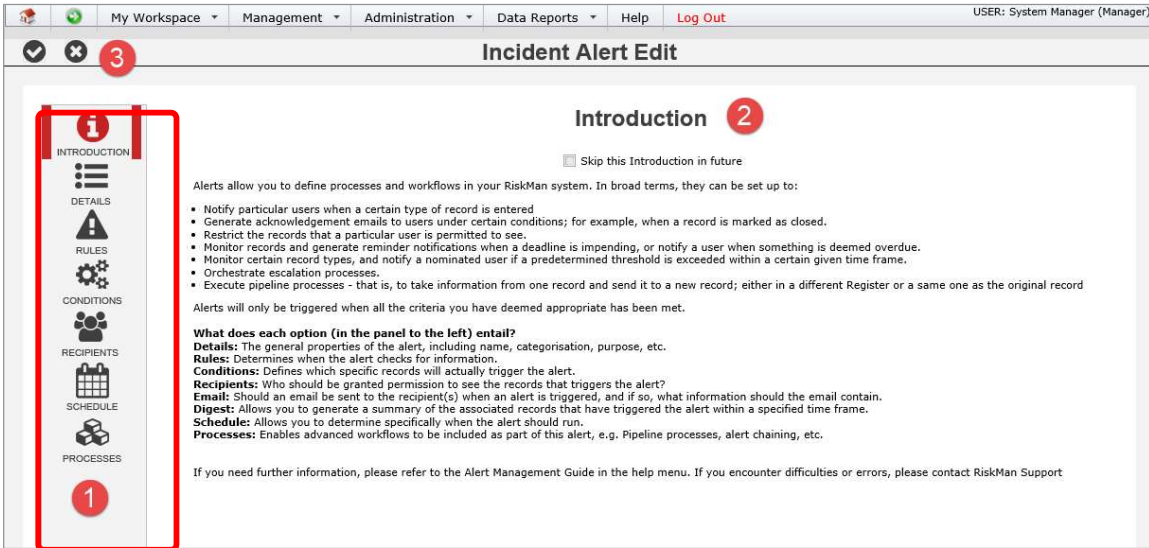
My Workspace ▾ Management ▾ Administration ▾ Data Reports ▾ Help Log Out

USER: System Manager (Manager)

3

Incident Alert Edit

INTRODUCTION

DETAILS

RULES

CONDITIONS

RECIPIENTS

SCHEDULE

PROCESSES

1

Introduction 2

Skip this Introduction in future

Alerts allow you to define processes and workflows in your RiskMan system. In broad terms, they can be set up to:

- Notify particular users when a certain type of record is entered
- Generate acknowledgement emails to users under certain conditions; for example, when a record is marked as closed.
- Restrict the records that a particular user is permitted to see.
- Monitor records and generate reminder notifications when a deadline is impending, or notify a user when something is deemed overdue.
- Monitor certain record types, and notify a nominated user if a predetermined threshold is exceeded within a certain given time frame.
- Orchestrate escalation processes.
- Execute pipeline processes - that is, to take information from one record and send it to a new record; either in a different Register or a same one as the original record

Alerts will only be triggered when all the criteria you have deemed appropriate has been met.

**What does each option (in the panel to the left) entail?**
**Details:** The general properties of the alert, including name, categorisation, purpose, etc.
**Rules:** Determines when the alert checks for information.
**Conditions:** Defines which specific records will actually trigger the alert.
**Recipients:** Who should be granted permission to see the records that triggers the alert?
**Email:** Should an email be sent to the recipient(s) when an alert is triggered, and if so, what information should the email contain.
**Digest:** Allows you to generate a summary of the associated records that have triggered the alert within a specified time frame.
**Schedule:** Allows you to determine specifically when the alert should run.
**Processes:** Enables advanced workflows to be included as part of this alert, e.g. Pipeline processes, alert chaining, etc.

If you need further information, please refer to the Alert Management Guide in the help menu. If you encounter difficulties or errors, please contact RiskMan Support